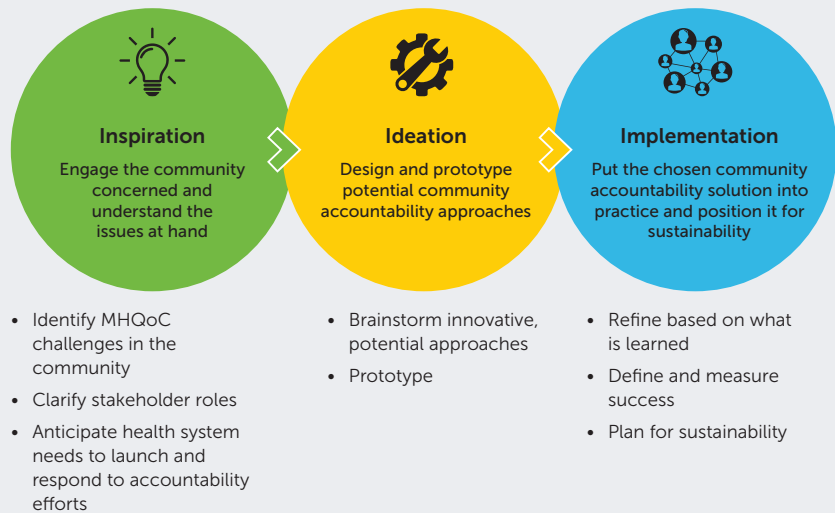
Inspiration
Engage the community concerned and understand the issues at hand

Ideation
Design and prototype potential community accountability approaches

Implementation
Put the chosen community accountability solution into practice and position it for sustainability

- Identify MHQoC challenges in the community
- Clarify stakeholder roles
- Anticipate health system needs to launch and respond to accountability efforts

- Brainstorm innovative, potential approaches
- Prototype

- Refine based on what is learned
- Define and measure success
- Plan for sustainability